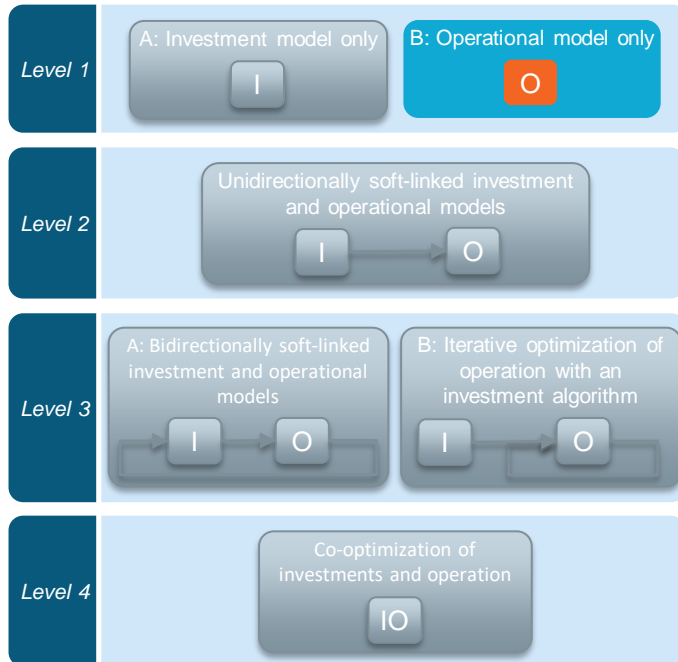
Level 1

A: Investment model only

I

B: Operational model only

O

Level 2

Unidirectionally soft-linked investment and operational models

I

O

Level 3

A: Bidirectionally soft-linked investment and operational models

I

O

B: Iterative optimization of operation with an investment algorithm

I

O

Level 4

Co-optimization of investments and operation

IO